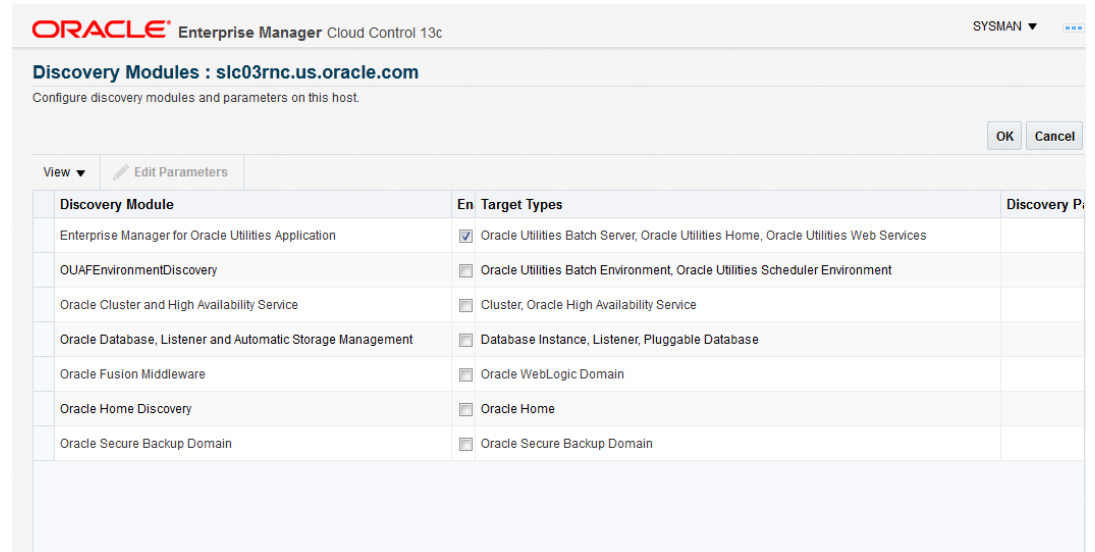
ORACLE Enterprise Manager Cloud Control 13c

SYSMAN ▼

Discovery Modules : slc03rnc.us.oracle.com

Configure discovery modules and parameters on this host.

OK Cancel

View ▼ Edit Parameters

| Discovery Module | En | Target Types | Discovery Pa |
|---|---|---|---|
| Enterprise Manager for Oracle Utilities Application | ☑ | Oracle Utilities Batch Server, Oracle Utilities Home, Oracle Utilities Web Services | |
| OUAFEnvironmentDiscovery | ☐ | Oracle Utilities Batch Environment, Oracle Utilities Scheduler Environment | |
| Oracle Cluster and High Availability Service | ☐ | Cluster, Oracle High Availability Service | |
| Oracle Database, Listener and Automatic Storage Management | ☐ | Database Instance, Listener, Pluggable Database | |
| Oracle Fusion Middleware | ☐ | Oracle WebLogic Domain | |
| Oracle Home Discovery | ☐ | Oracle Home | |
| Oracle Secure Backup Domain | ☐ | Oracle Secure Backup Domain | |